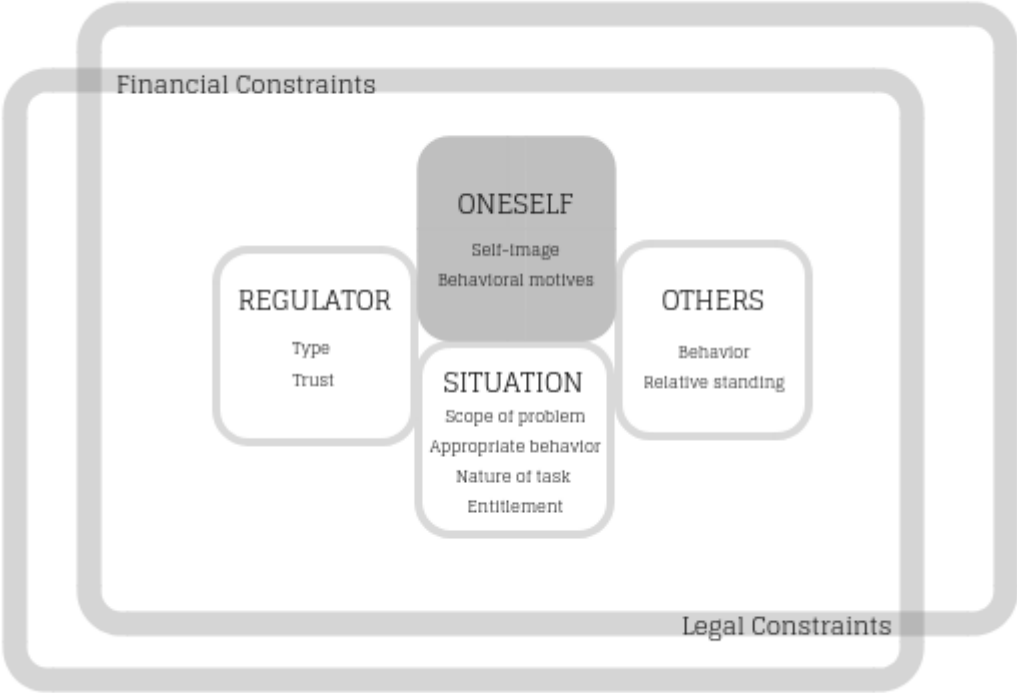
Financial Constraints

ONESELF

Self-image

Behavioral motives

REGULATOR

Type

Trust

OTHERS

Behavior

Relative standing

SITUATION

Scope of problem

Appropriate behavior

Nature of task

Entitlement

Legal Constraints